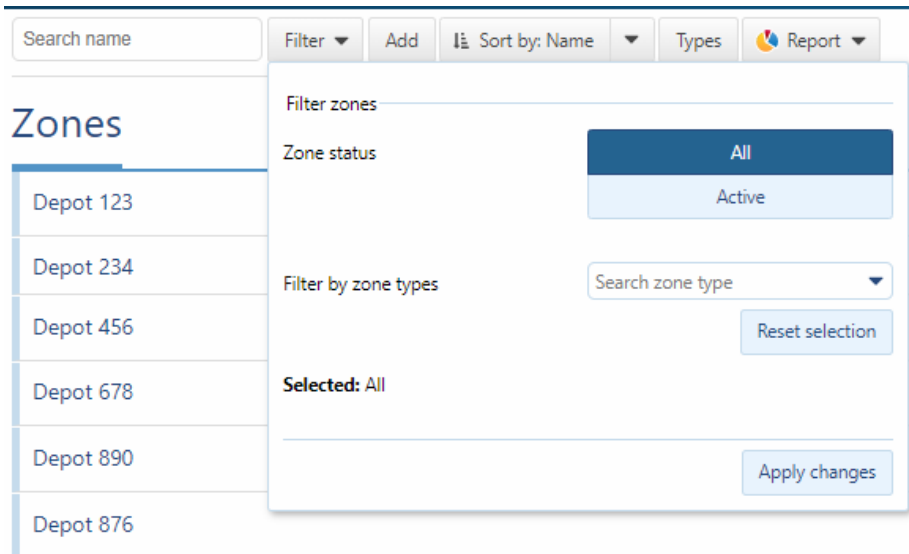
Search name

Filter ▾ | Add | Sort by: Name | ▾ | Types | Report ▾

Zones

Depot 123

Depot 234

Depot 456

Depot 678

Depot 890

Depot 876

Filter zones

Zone status

All

Active

Filter by zone types

Search zone type

Reset selection

**Selected:** All

Apply changes